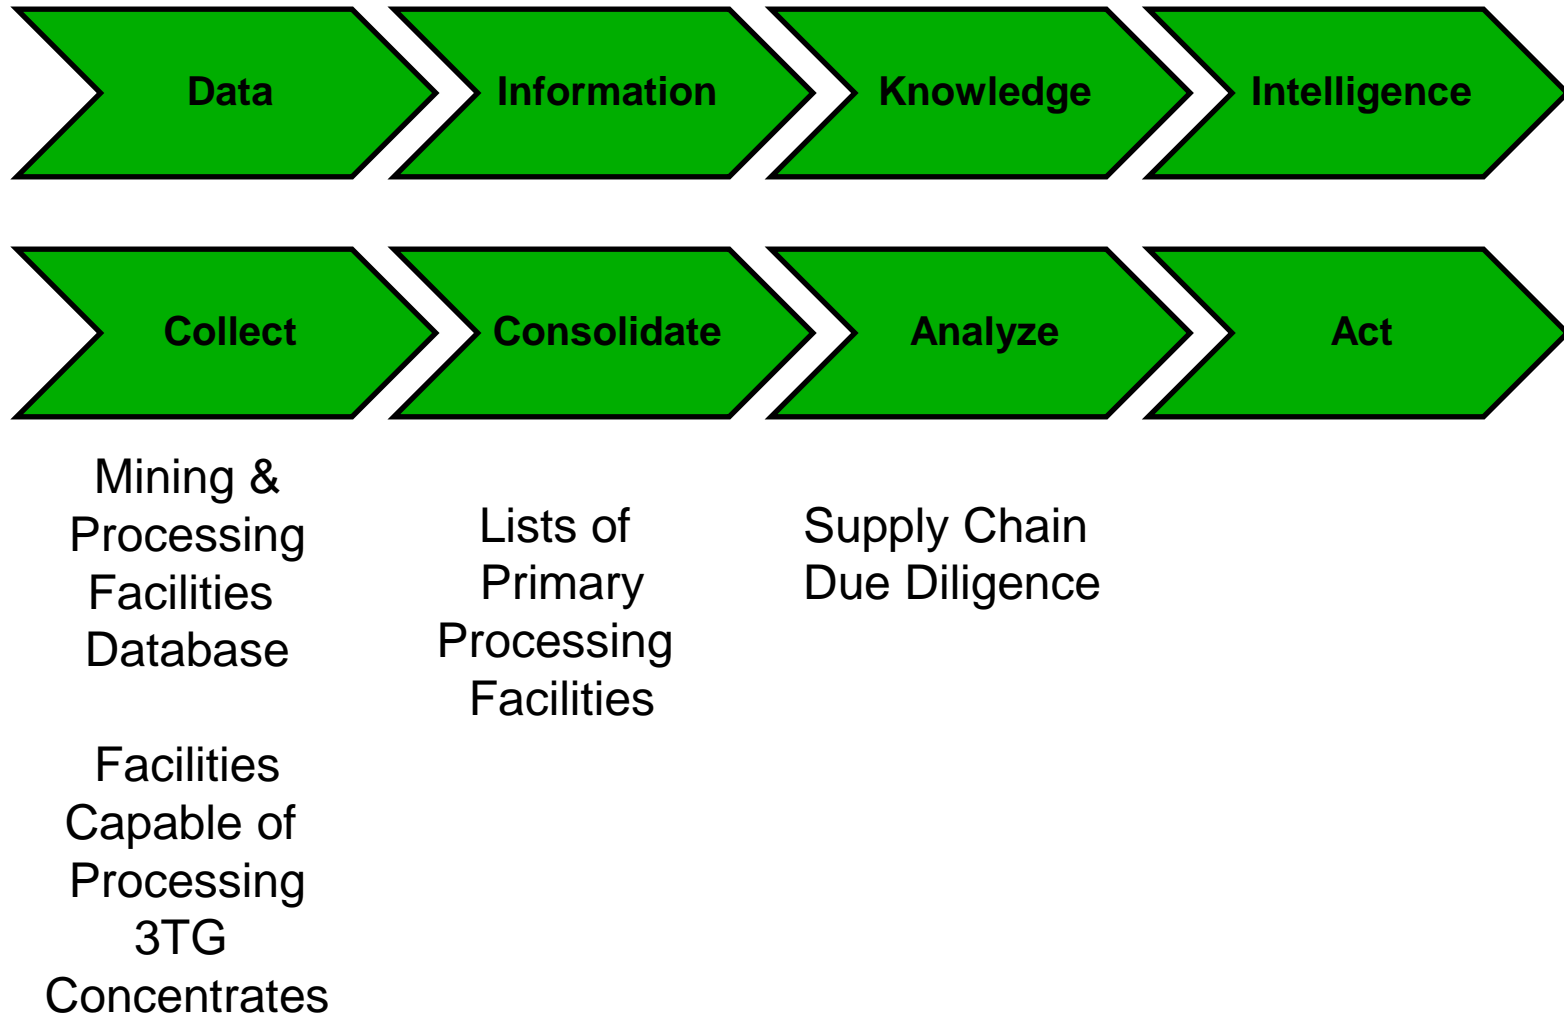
Data

Information

Knowledge

Intelligence

Collect

Consolidate

Analyze

Act

Mining & Processing Facilities Database

Facilities Capable of Processing 3TG Concentrates

Lists of Primary Processing Facilities

Supply Chain Due Diligence